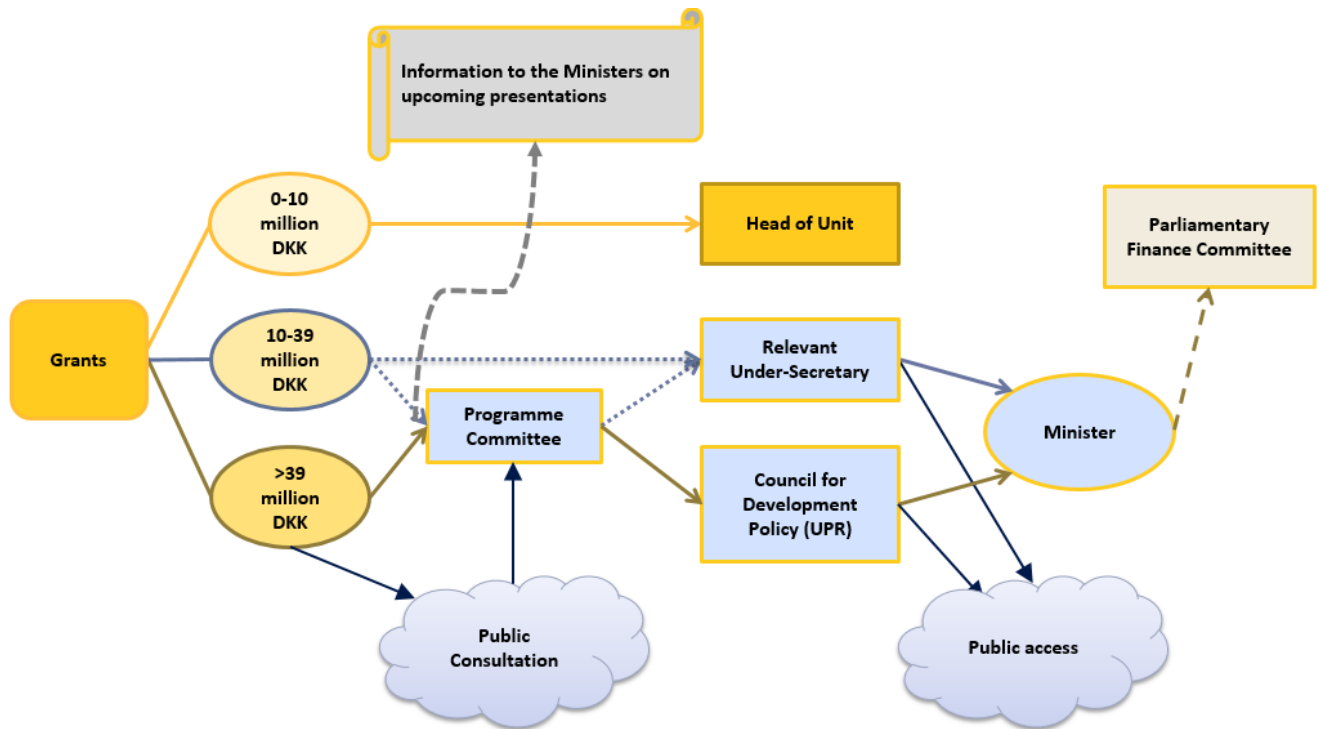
Information to the Ministers on upcoming presentations

0-10 million DKK

Head of Unit

Parliamentary Finance Committee

Grants

10-39 million DKK

Relevant Under-Secretary

Programme Committee

Minister

>39 million DKK

Council for Development Policy (UPR)

Public Consultation

Public access